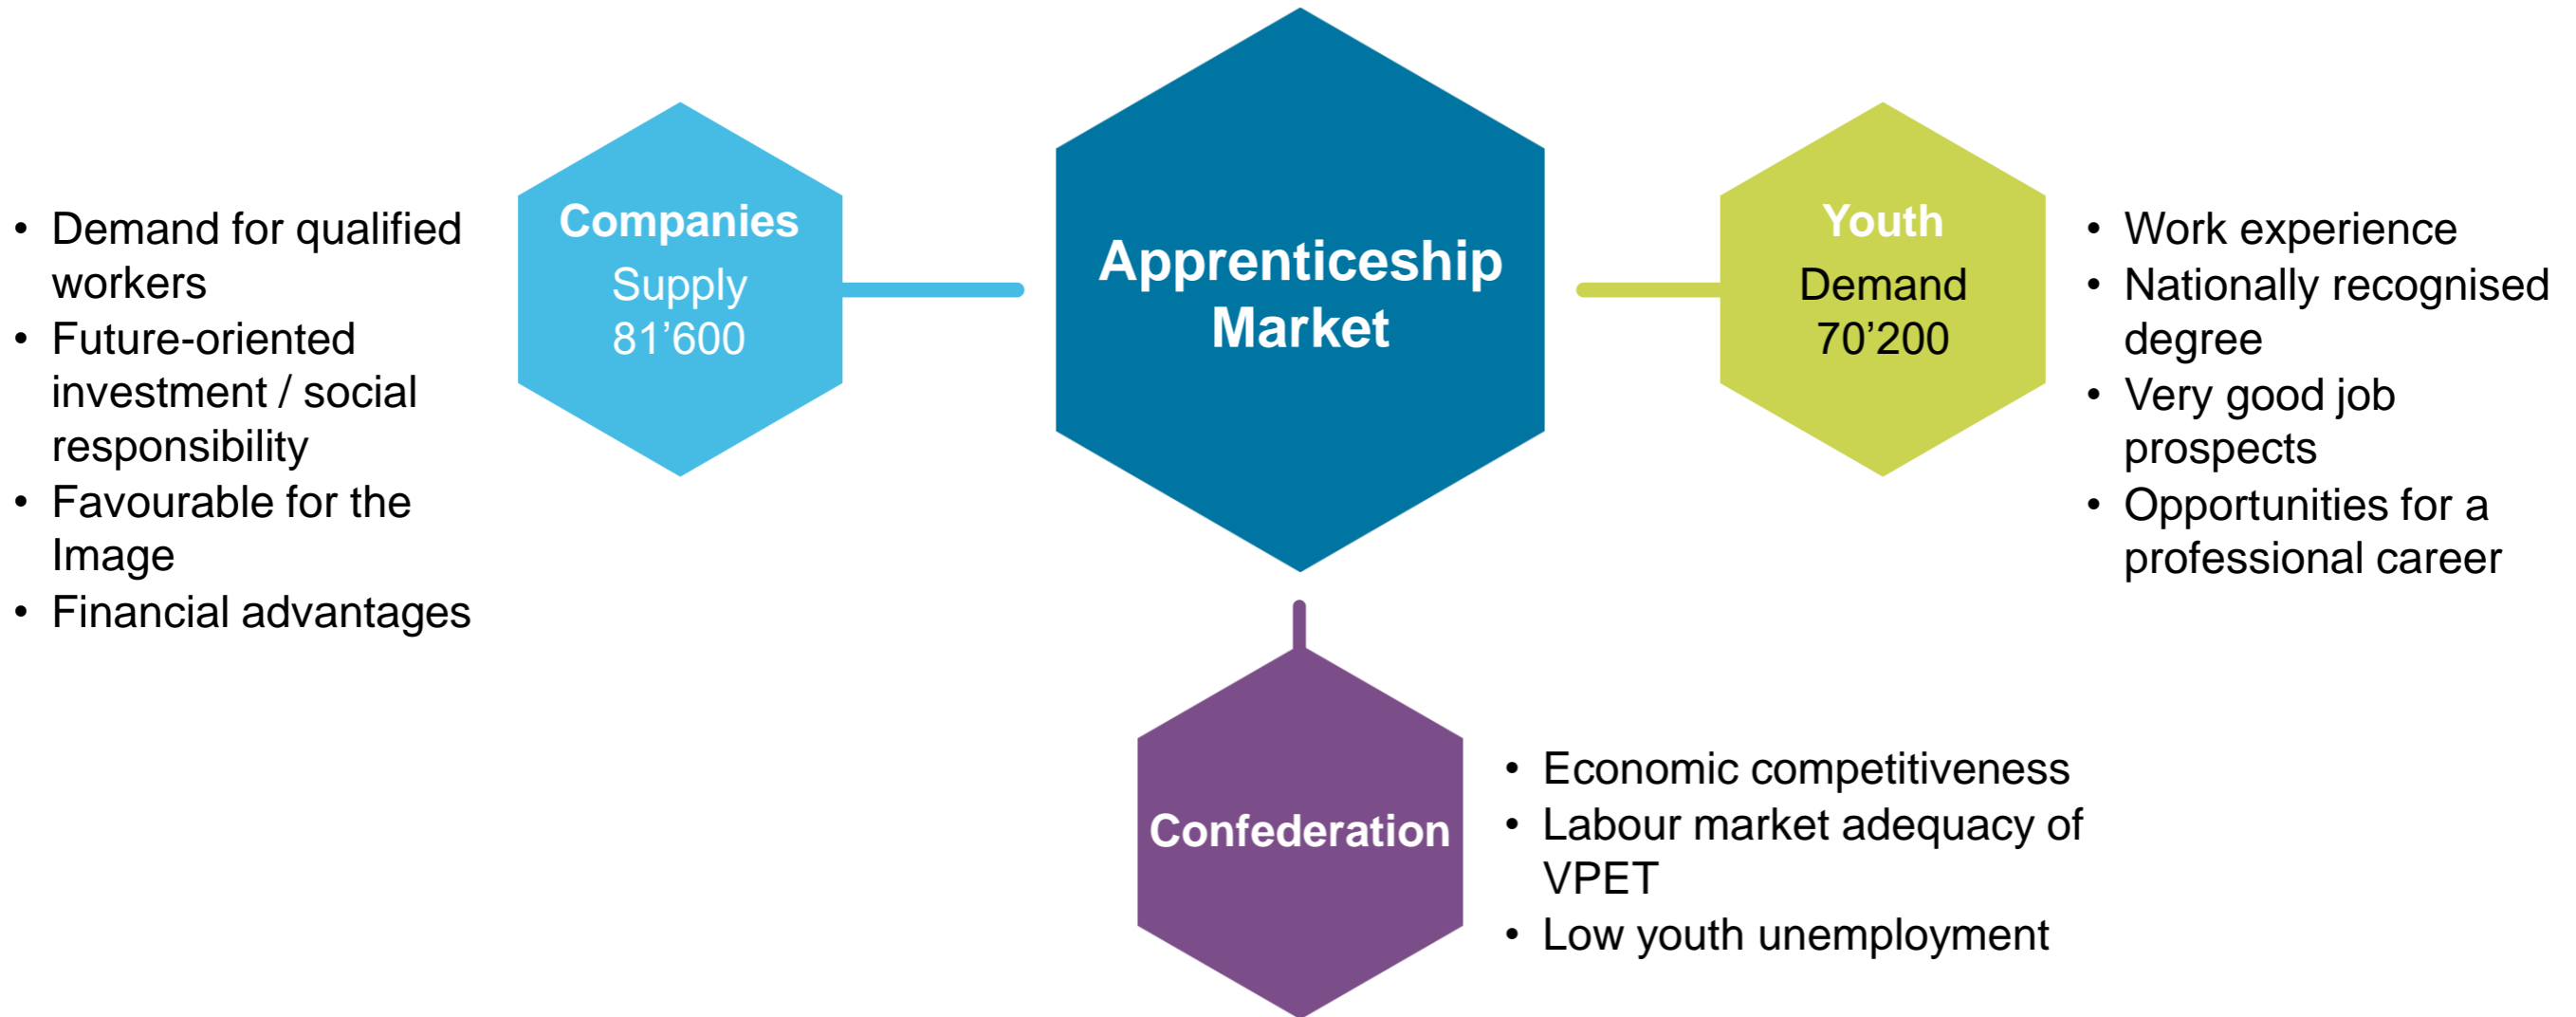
- Demand for qualified workers
- Future-oriented investment / social responsibility
- Favourable for the Image
- Financial advantages

Companies
Supply
81’600

Apprenticeship Market

Youth
Demand
70’200

- Work experience
- Nationally recognised degree
- Very good job prospects
- Opportunities for a professional career

Confederation

- Economic competitiveness
- Labour market adequacy of VPET
- Low youth unemployment